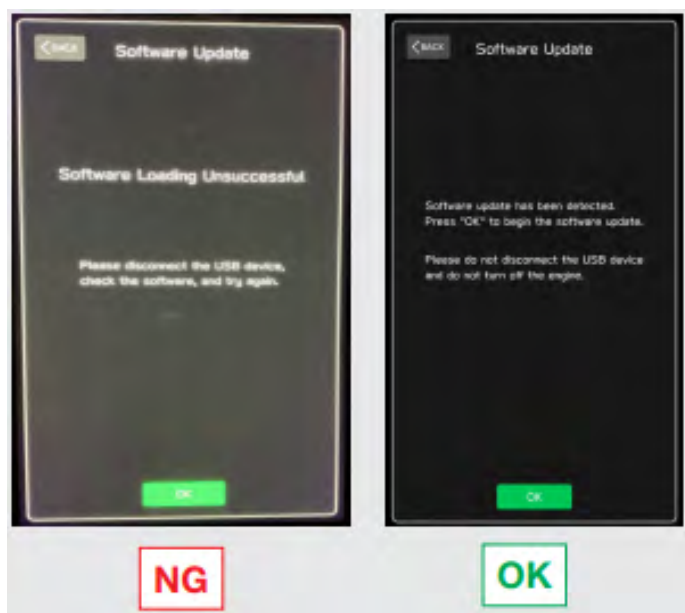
BACK

Software Update

Software Loading Unsuccessful

Please disconnect the USB device, check the software, and try again.

OK

NG

BACK

Software Update

Software update has been detected. Press "OK" to begin the software update.

Please do not disconnect the USB device and do not turn off the engine.

OK

OK